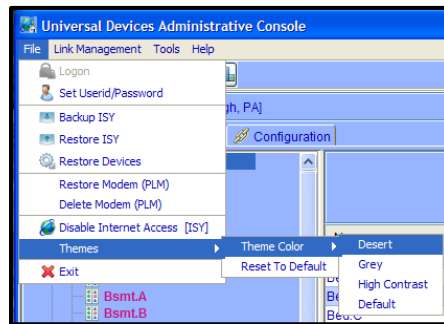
Universal Devices Administrative Console

File Link Management Tools Help

Logon
Set Userid/Password
Backup ISY
Restore ISY
Restore Devices
Restore Modem (PLM)
Delete Modem (PLM)
Disable Internet Access [ISY]
Themes
Exit

Theme Color
Reset To Default

Desert
Grey
High Contrast
Default

gh, PA]
Configuration

Bsmt.A
Bsmt.B
Be
Be
Bed.C